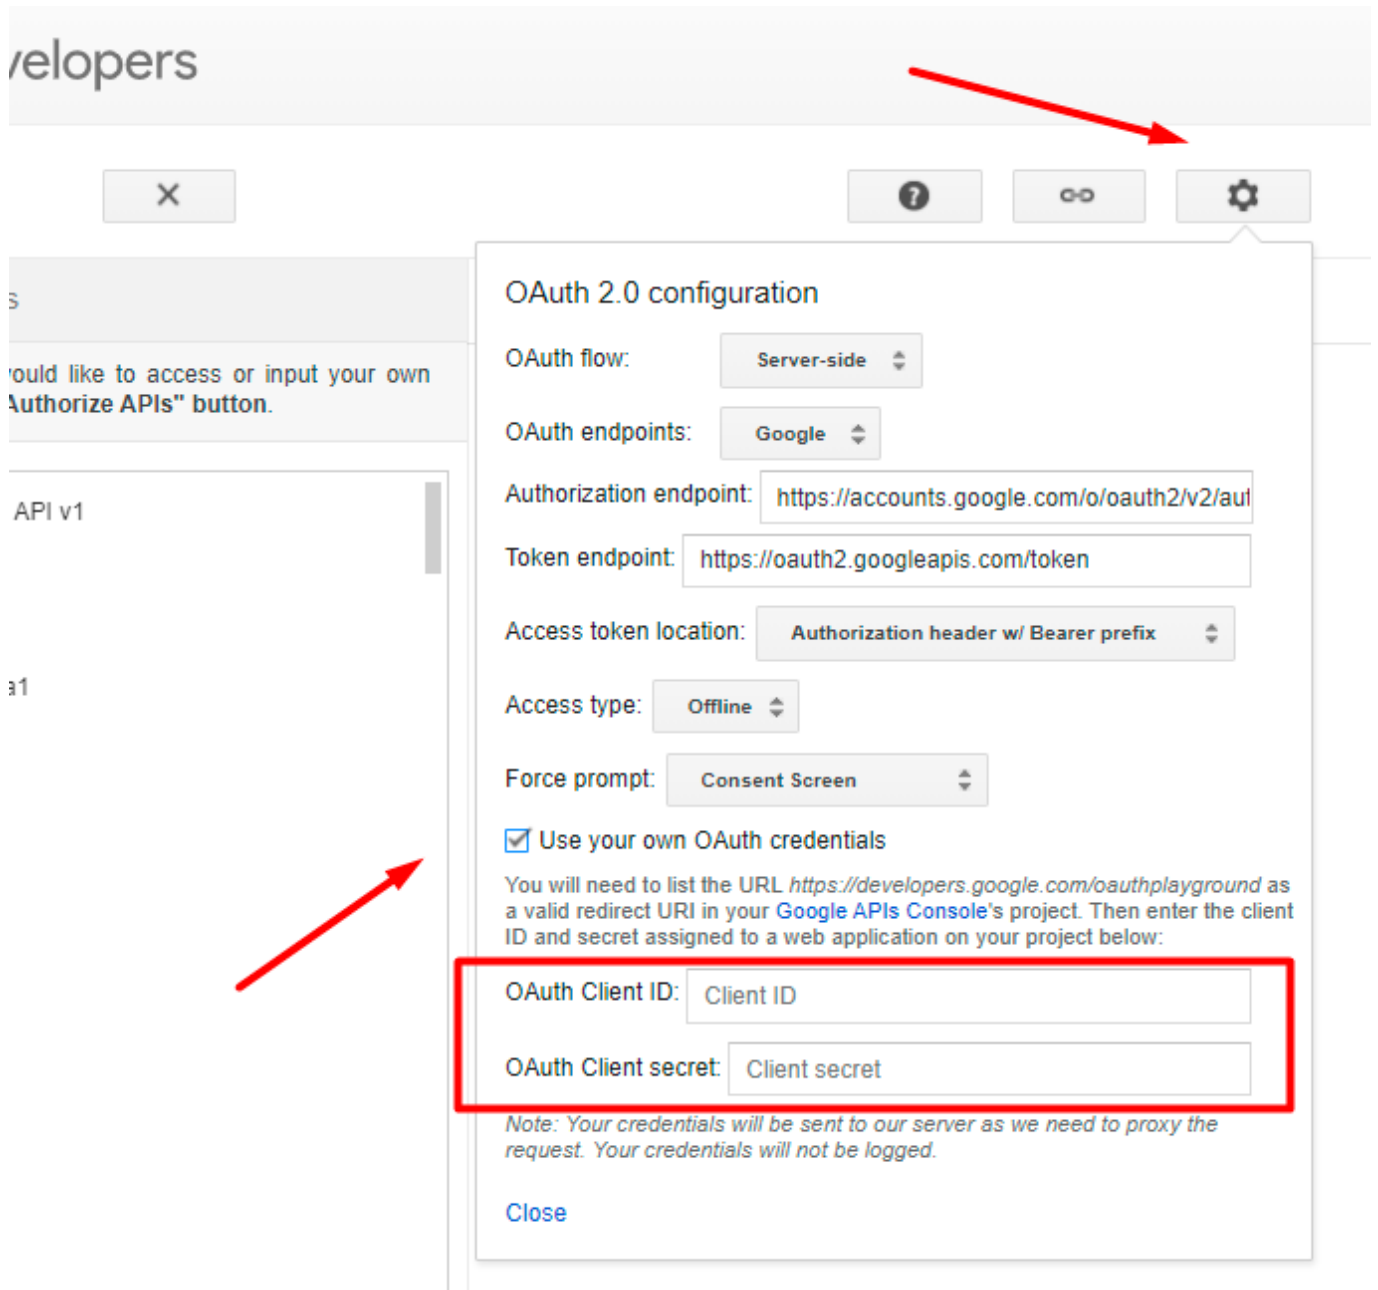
velopers

✕

?

s

ould like to access or input your own Authorize APIs" button.

API v1

a1

OAuth 2.0 configuration

OAuth flow: Server-side

OAuth endpoints: Google

Authorization endpoint: https://accounts.google.com/o/oauth2/v2/aut

Token endpoint: https://oauth2.googleapis.com/token

Access token location: Authorization header w/ Bearer prefix

Access type: Offline

Force prompt: Consent Screen

Use your own OAuth credentials

You will need to list the URL *https://developers.google.com/oauthplayground* as a valid redirect URI in your Google APIs Console's project. Then enter the client ID and secret assigned to a web application on your project below:

OAuth Client ID: Client ID

OAuth Client secret: Client secret

*Note: Your credentials will be sent to our server as we need to proxy the request. Your credentials will not be logged.*

Close